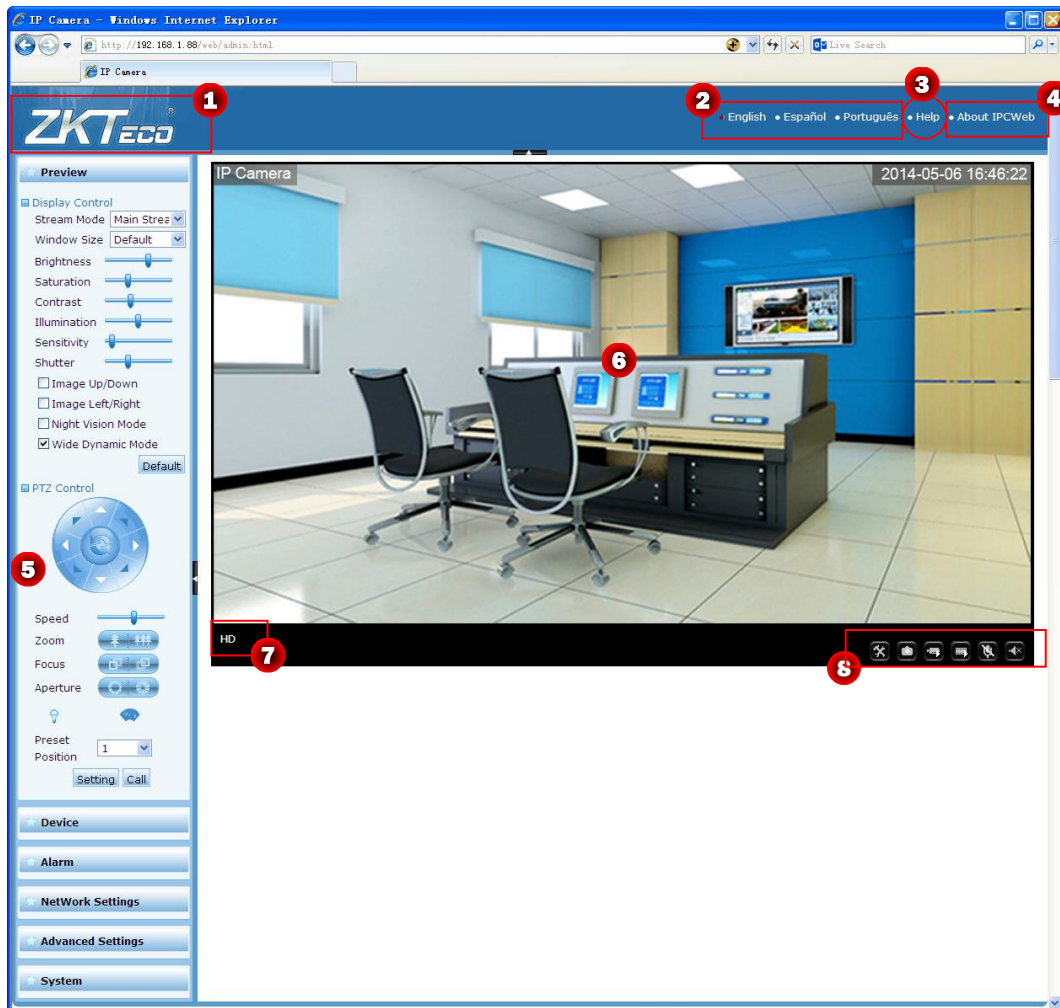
IP Camera - Windows Internet Explorer

http://192.168.1.88/web/admin.html

Live Search

IP Camera

ZKTeco

1

2

English • Español • Português

3

• Help

4

• About IPCWeb

Preview

Display Control

Stream Mode Main Strea

Window Size Default

Brightness

Saturation

Contrast

Illumination

Sensitivity

Shutter

Image Up/Down

Image Left/Right

Night Vision Mode

Wide Dynamic Mode

Default

PTZ Control

5

Speed

Zoom

Focus

Aperture

Preset Position 1

Setting Call

Device

Alarm

NetWork Settings

Advanced Settings

System

IP Camera

2014-05-06 16:46:22

6

HD

7

8